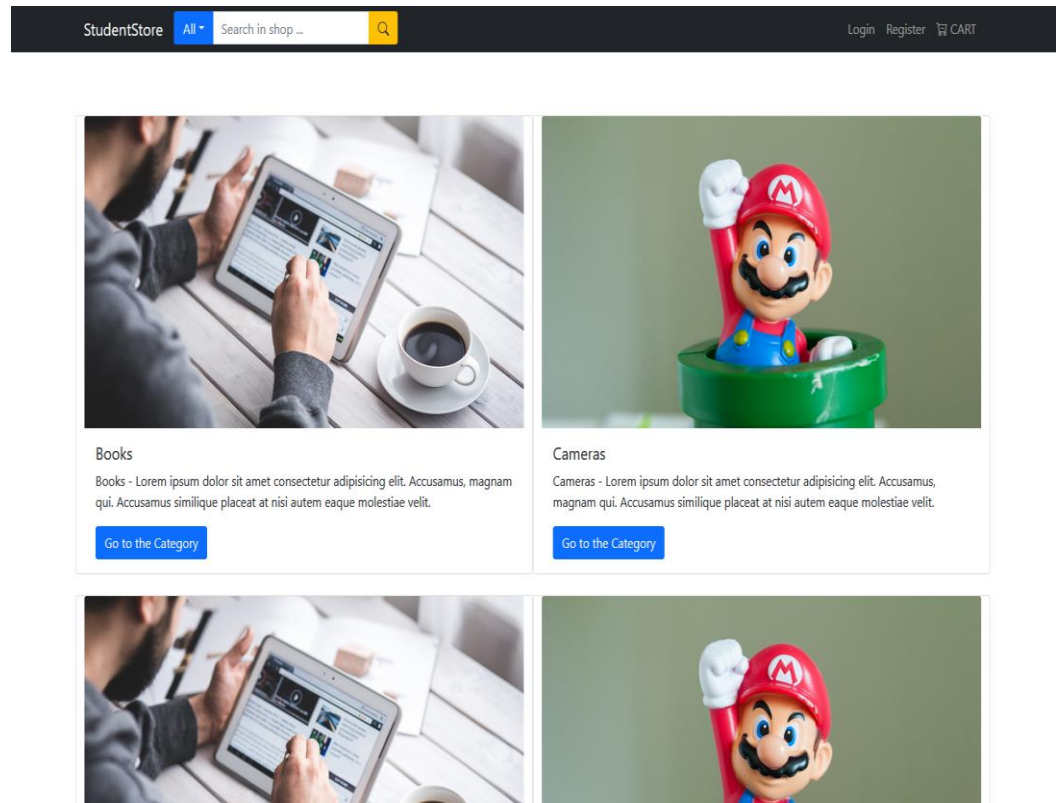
StudentStore All Search in shop ... Login Register CART

Books

Books - Lorem ipsum dolor sit amet consectetur adipisicing elit. Accusamus, magnam qui. Accusamus similique placeat at nisi autem eaque molestiae velit.

Go to the Category

Cameras

Cameras - Lorem ipsum dolor sit amet consectetur adipisicing elit. Accusamus, magnam qui. Accusamus similique placeat at nisi autem eaque molestiae velit.

Go to the Category